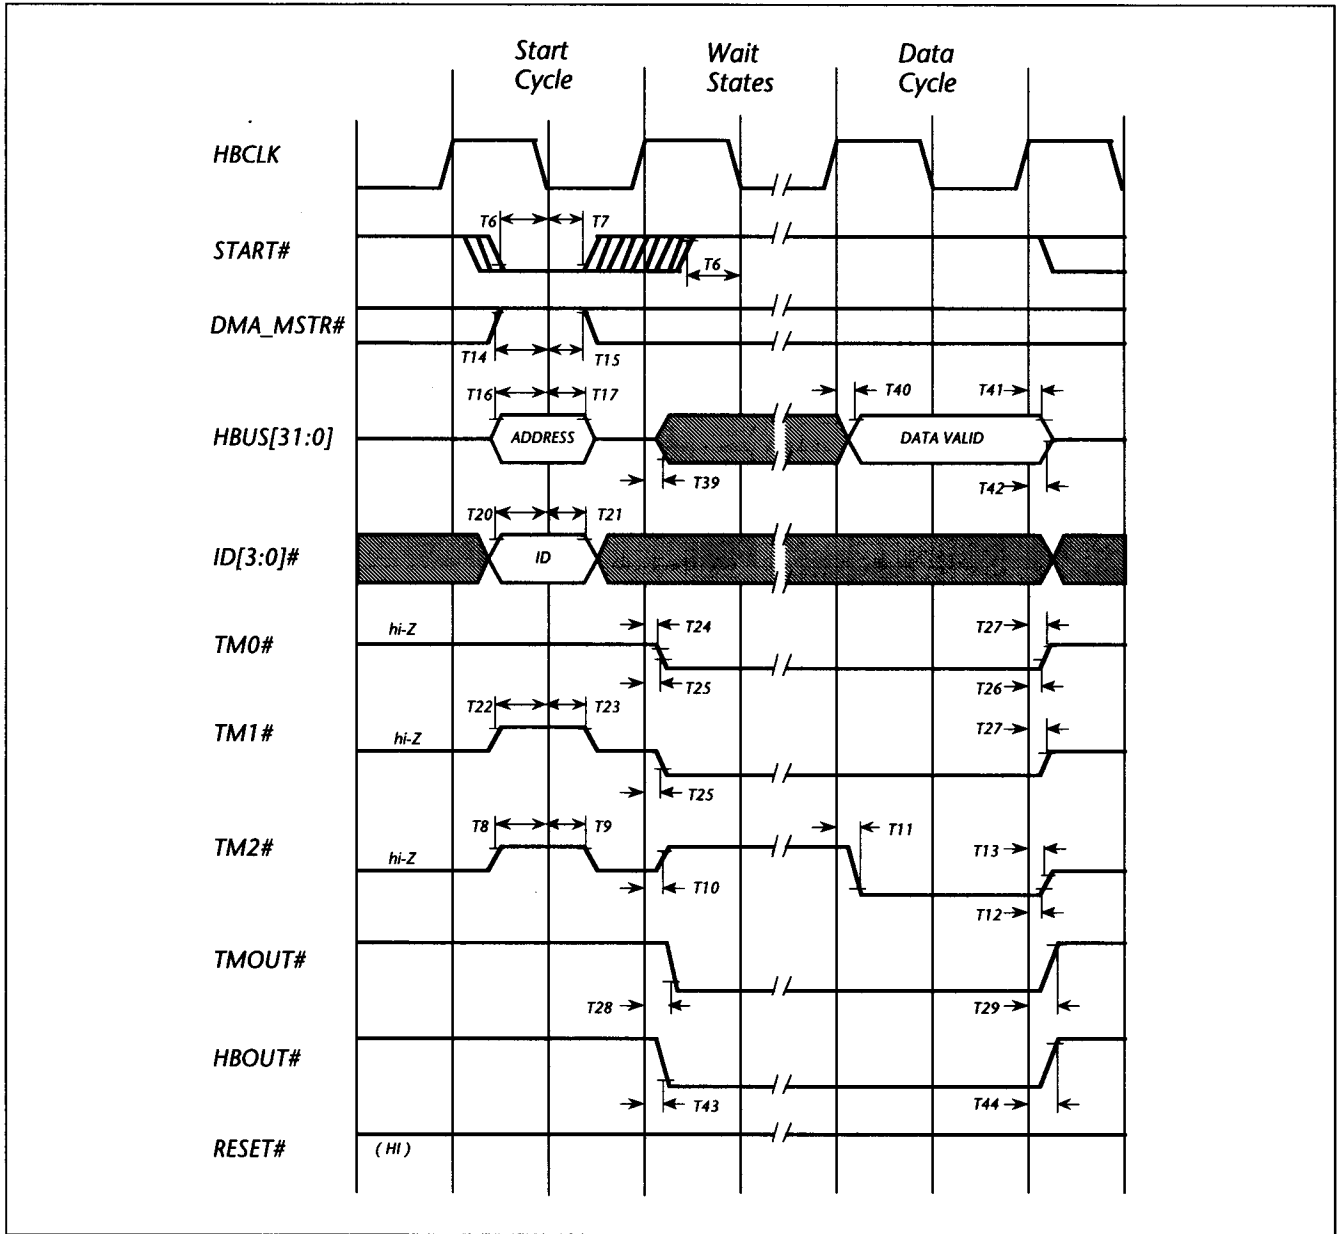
Start Cycle

Wait States

Data Cycle

HBCLK

START#

T6

T7

T6

DMA_MSTR#

T14

T15

HBUS[31:0]

T16

T17

ADDRESS

T40

T41

DATA VALID

T39

T42

ID[3:0]#

T20

T21

ID

TM0#

hi-Z

T24

T27

T25

T26

TM1#

hi-Z

T22

T23

T27

T25

TM2#

hi-Z

T8

T9

T11

T13

T10

T12

TMOUT#

T28

T29

HBOUT#

T43

T44

RESET#

(HI)